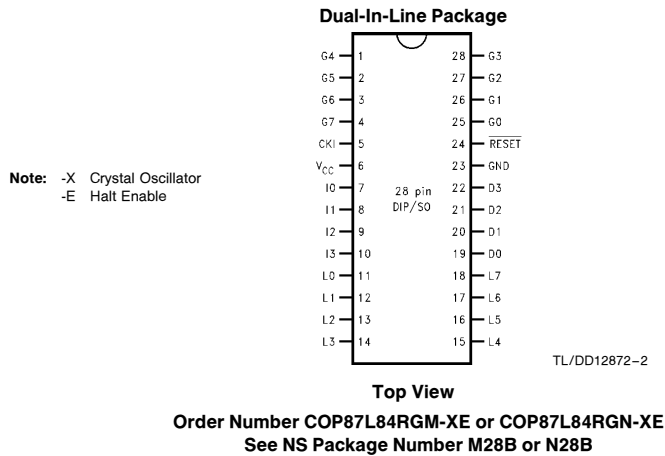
Dual-In-Line Package

Note: -X Crystal Oscillator
-E Halt Enable

| | | | |
|---|---|---|---|
| G4 | 1 | 28 | G3 |
| G5 | 2 | 27 | G2 |
| G6 | 3 | 26 | G1 |
| G7 | 4 | 25 | G0 |
| CKI | 5 | 24 | $\overline{RESET}$ |
| $V_{CC}$ | 6 | 23 | GND |
| I0 | 7 | 22 | D3 |
| I1 | 8 | 21 | D2 |
| I2 | 9 | 20 | D1 |
| I3 | 10 | 19 | D0 |
| L0 | 11 | 18 | L7 |
| L1 | 12 | 17 | L6 |
| L2 | 13 | 16 | L5 |
| L3 | 14 | 15 | L4 |

28 pin
DIP/SO

TL/DD12872–2

Top View

Order Number COP87L84RGM-XE or COP87L84RGN-XE
See NS Package Number M28B or N28B